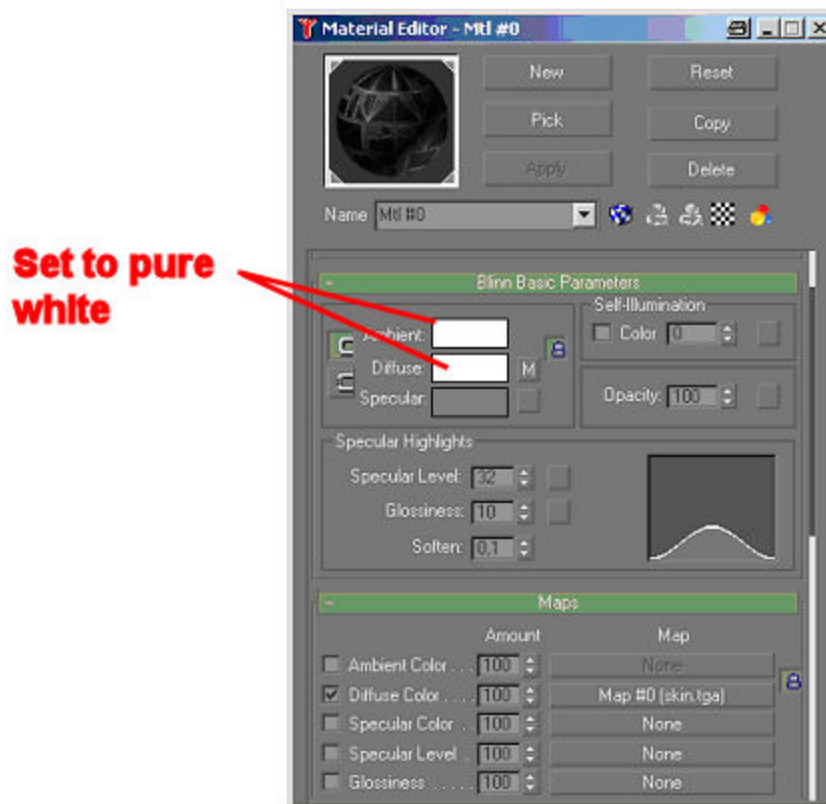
Material Editor - Mtl #0

New
Reset
Pick
Copy
Apply
Delete

Name Mtl #0

Set to pure white

Blinn Basic Parameters

Self-Illumination
Color 0

Ambient:
Diffuse:
Specular
M

Opacity: 100

Specular Highlights
Specular Level: 32
Glossiness: 10
Soften: 0,1

Maps
Amount
Map

| | Amount | Map |
|---|---|---|
| Ambient Color . . | 100 | None |
| Diffuse Color . . . | 100 | Map #0 (skin.tga) |
| Specular Color . . | 100 | None |
| Specular Level . . | 100 | None |
| Glossiness . . . . | 100 | None |